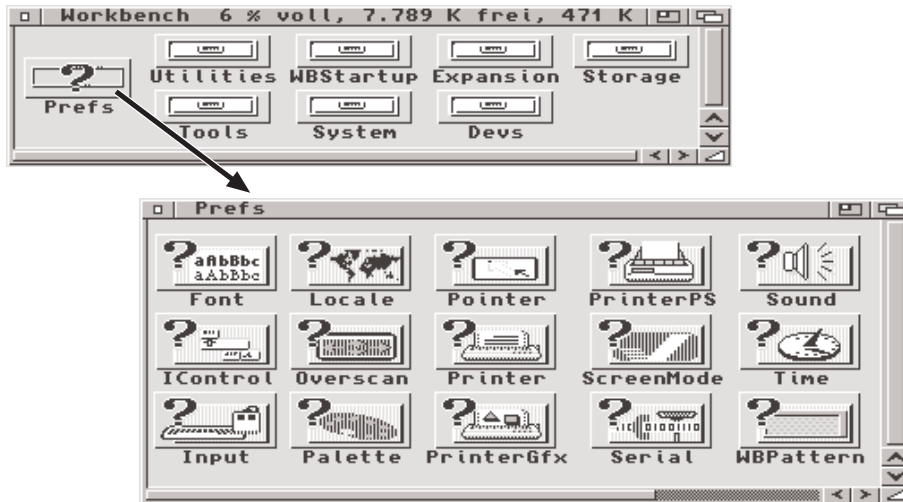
Workbench 6 % voll, 7.789 K frei, 471 K

Prefs
Utilities
WBStartup
Expansion
Storage
Tools
System
Devs

Prefs

aAbBbc
aAbBbc
Font
Locale
Pointer
PrinterPS
Sound
IControl
Overscan
Printer
ScreenMode
Time
Input
Palette
PrinterGfx
Serial
WBPattern